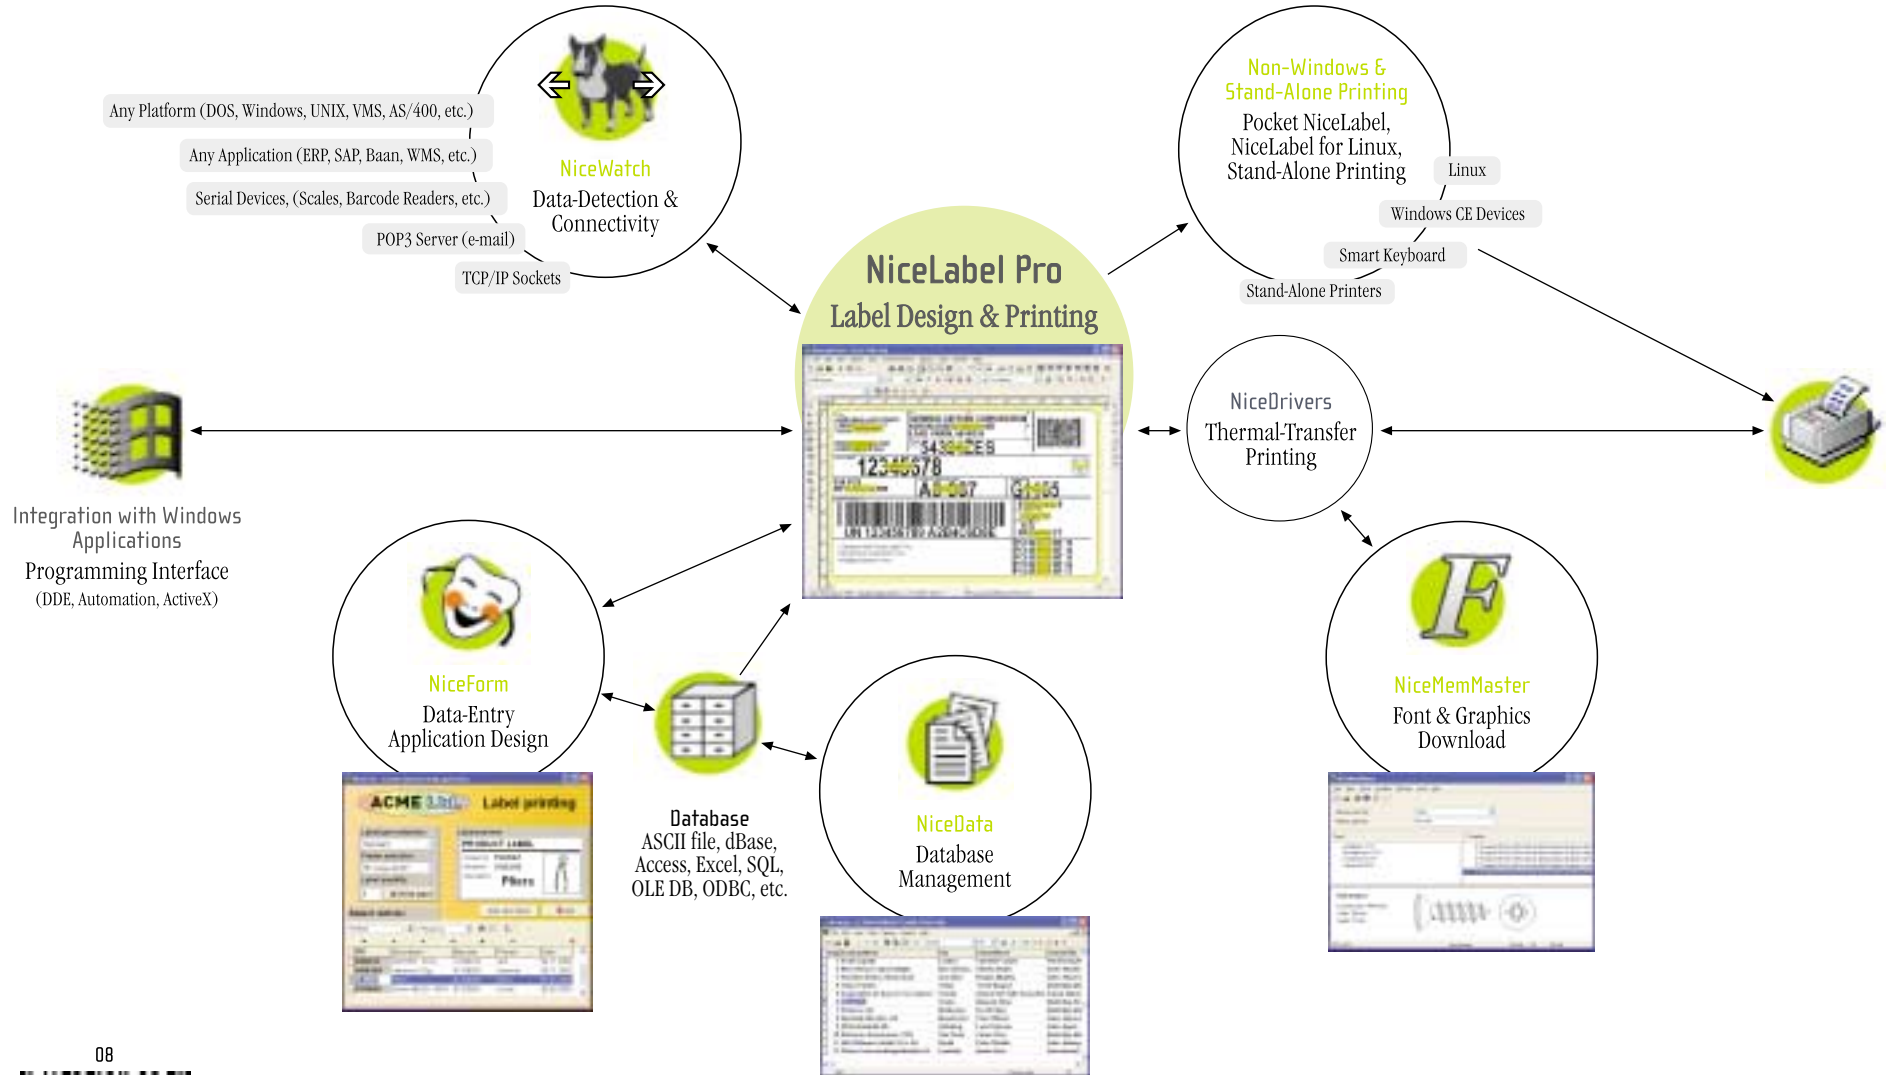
Any Platform (DOS, Windows, UNIX, VMS, AS/400, etc.)

Any Application (ERP, SAP, Baan, WMS, etc.)

Serial Devices, (Scales, Barcode Readers, etc.)

POP3 Server (e-mail)

TCP/IP Sockets

NiceWatch
Data-Detection & Connectivity

Non-Windows & Stand-Alone Printing
Pocket NiceLabel, NiceLabel for Linux, Stand-Alone Printing

Linux

Windows CE Devices

Smart Keyboard

Stand-Alone Printers

NiceLabel Pro
Label Design & Printing

Integration with Windows Applications
Programming Interface
(DDE, Automation, ActiveX)

NiceDrivers
Thermal-Transfer Printing

NiceForm
Data-Entry Application Design

ACME Ltd. Label printing

Database
ASCII file, dBase, Access, Excel, SQL, OLE DB, ODBC, etc.

NiceData
Database Management

NiceMemMaster
Font & Graphics Download

08